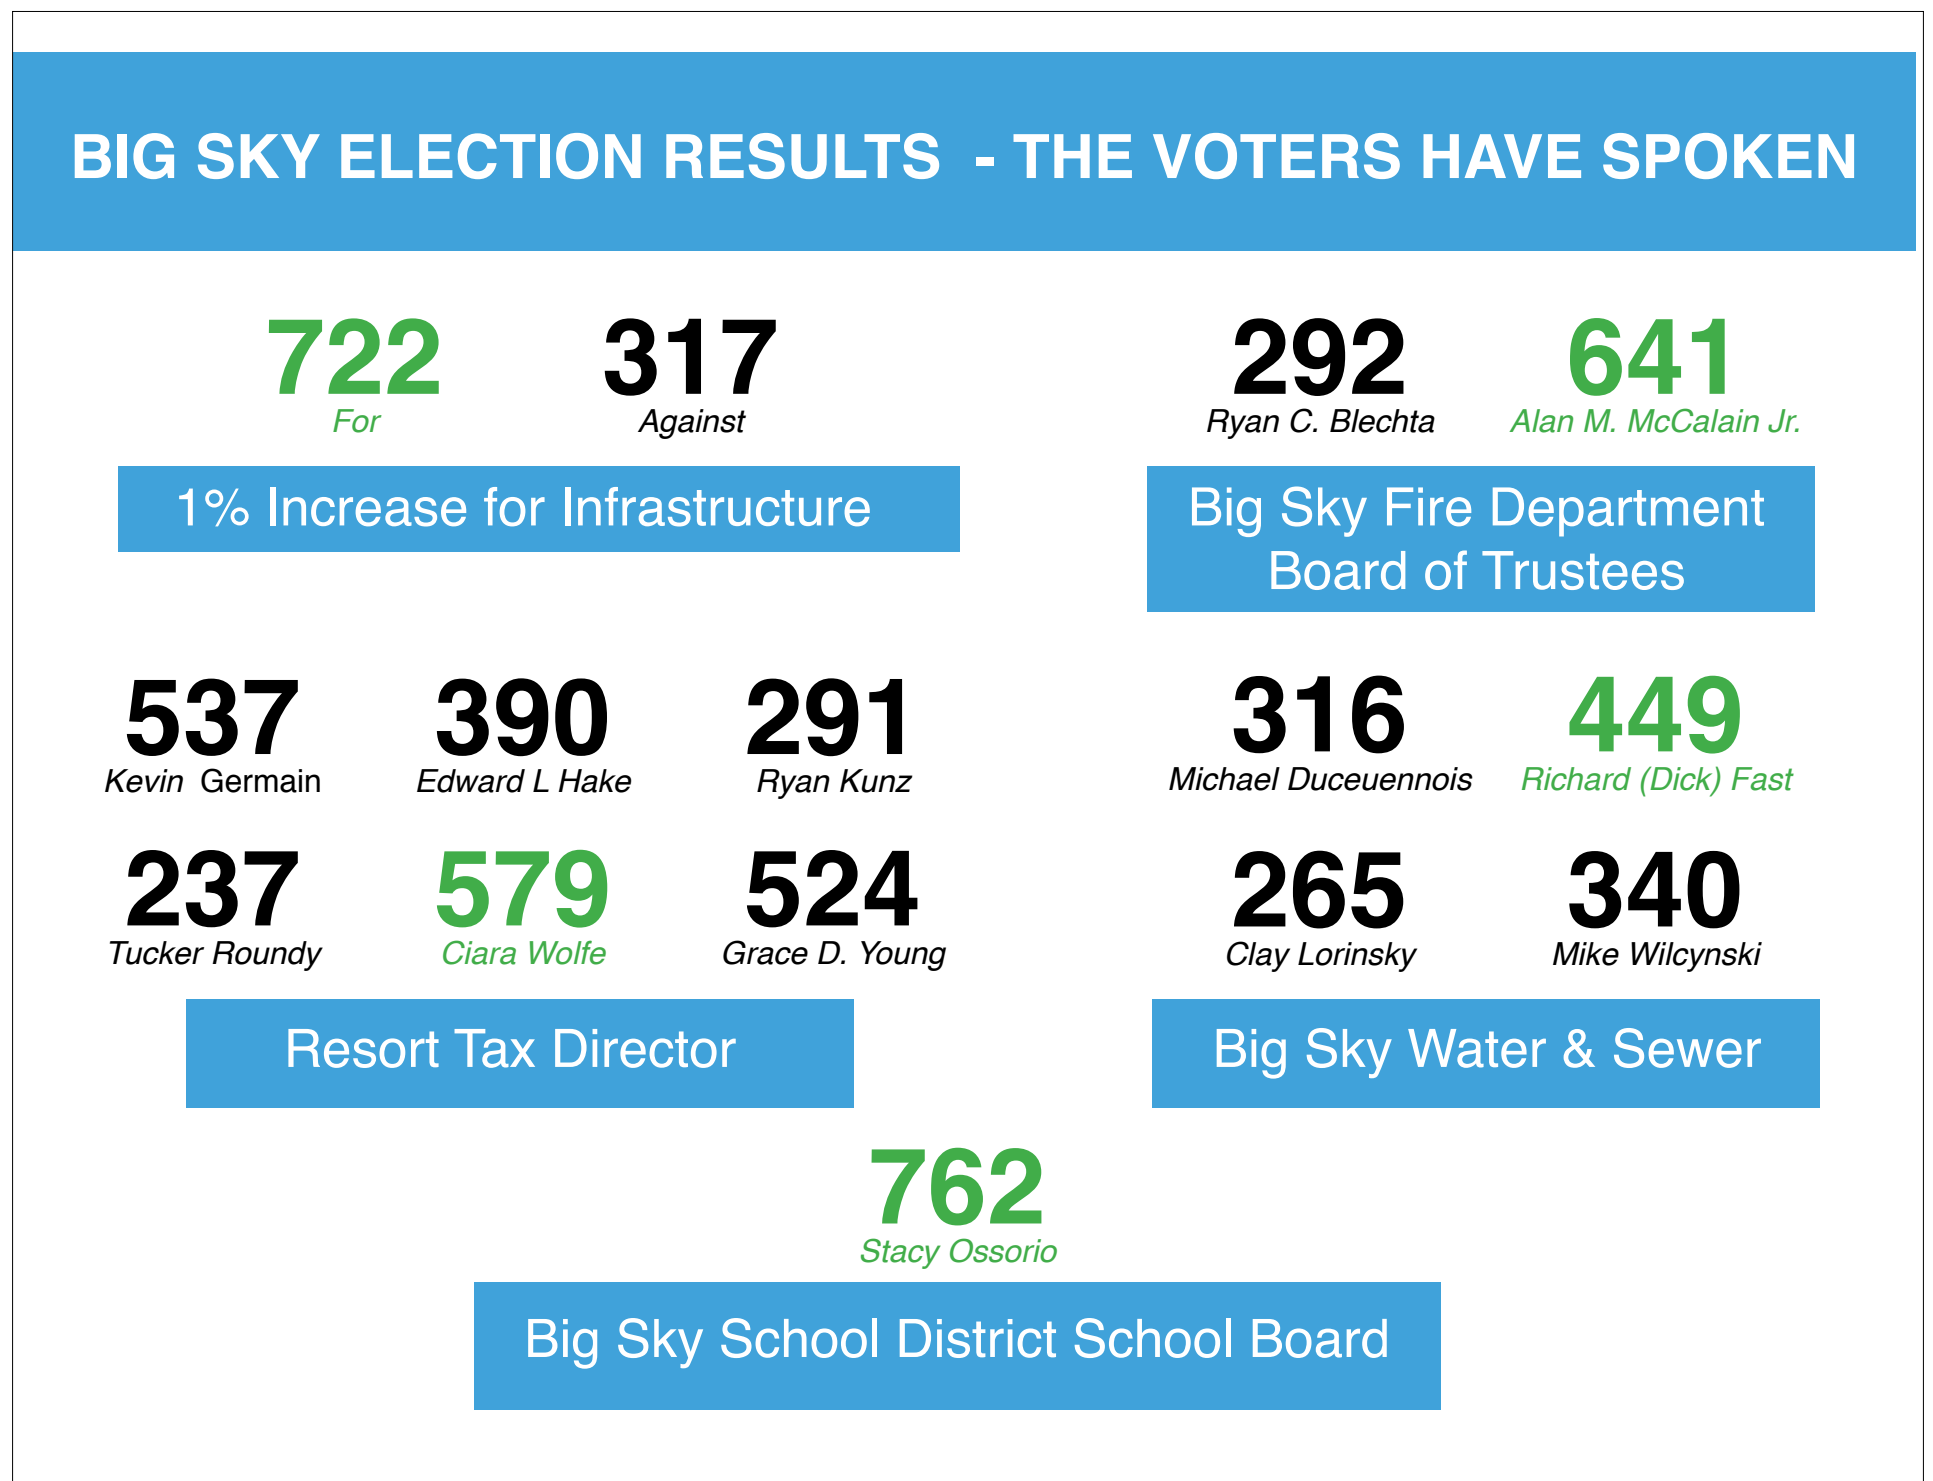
BIG SKY ELECTION RESULTS - THE VOTERS HAVE SPOKEN

722
For

317
Against

1% Increase for Infrastructure

292
Ryan C. Blechta

641
Alan M. McCalain Jr.

Big Sky Fire Department Board of Trustees

537
Kevin Germain

390
Edward L Hake

291
Ryan Kunz

237
Tucker Roundy

579
Ciara Wolfe

524
Grace D. Young

Resort Tax Director

316
Michael Duceuennois

449
Richard (Dick) Fast

265
Clay Lorinsky

340
Mike Wilcynski

Big Sky Water & Sewer

762
Stacy Ossorio

Big Sky School District School Board